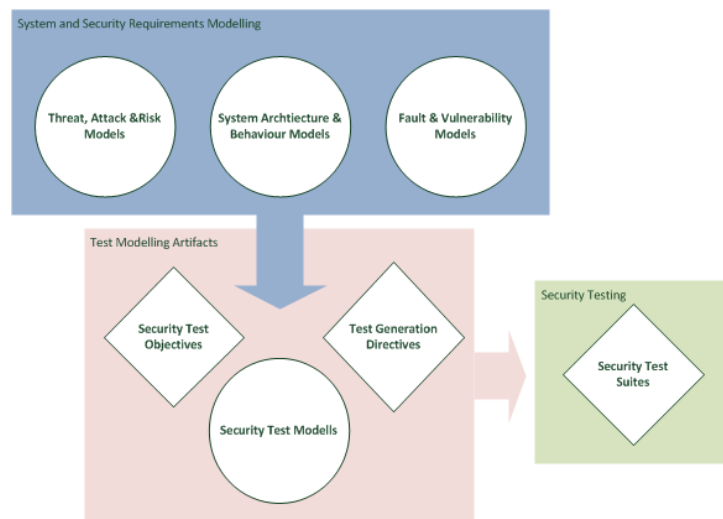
System and Security Requirements Modelling

Threat, Attack &Risk Models

System Archtiecture & Behaviour Models

Fault & Vulnerability Models

Test Modelling Artifacts

Security Test Objectives

Test Generation Directives

Security Test Modells

Security Testing

Security Test Suites